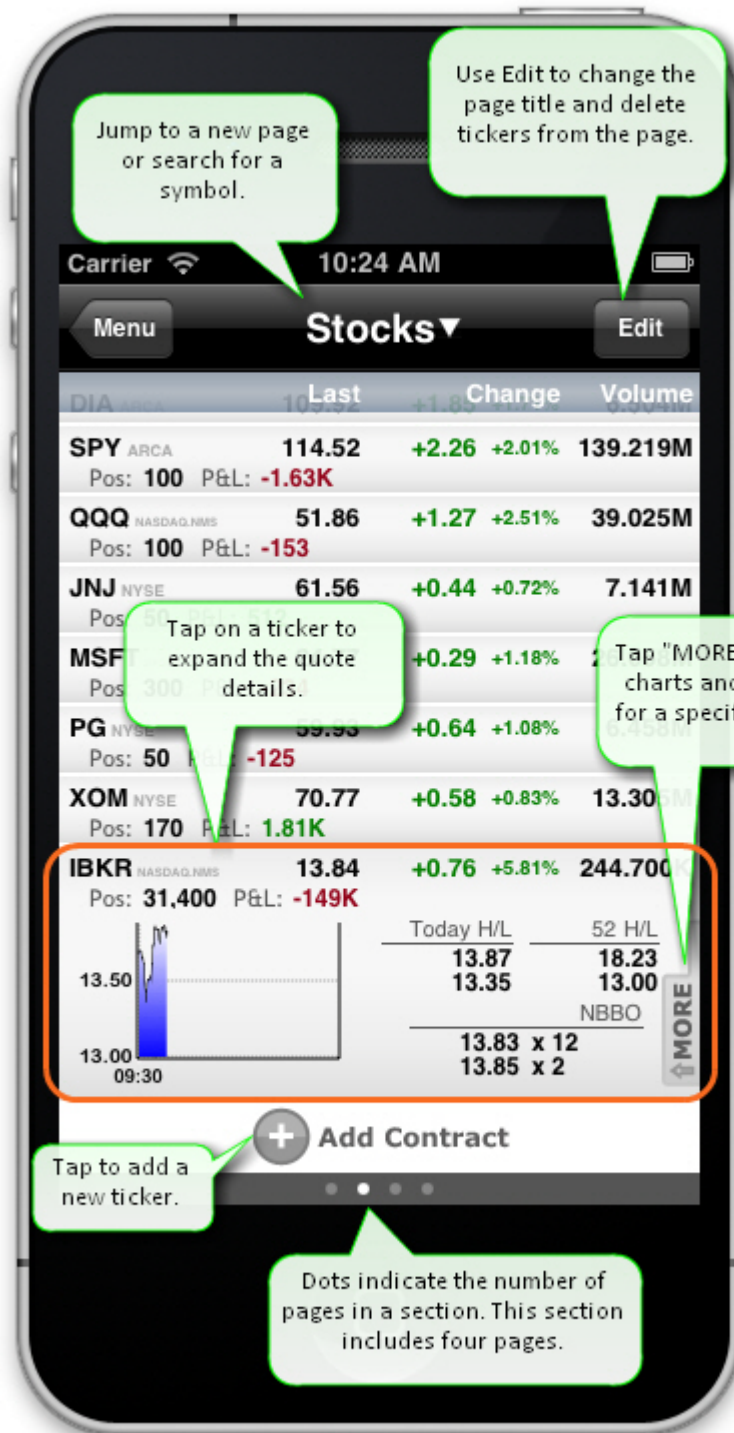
Jump to a new page or search for a symbol.

Use Edit to change the page title and delete tickers from the page.

Carrier 10:24 AM

Menu Stocks▾ Edit

Last Change Volume

DIA ARCA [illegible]

SPY ARCA 114.52 +2.26 +2.01% 139.219M
Pos: 100 P&L: -1.63K

QQQ NASDAQ.NMS 51.86 +1.27 +2.51% 39.025M
Pos: 100 P&L: -153

JNJ NYSE 61.56 +0.44 +0.72% 7.141M
Pos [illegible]

Tap on a ticker to expand the quote details.

MSF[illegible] +0.29 +1.18% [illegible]
Pos 300 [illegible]

Tap "MORE charts anc for a specit

PG NYSE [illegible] +0.64 +1.08% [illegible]
Pos: 50 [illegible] -125

XOM NYSE 70.77 +0.58 +0.83% 13.30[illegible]
Pos: 170 P&L: 1.81K

IBKR NASDAQ.NMS 13.84 +0.76 +5.81% 244.700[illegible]
Pos: 31,400 P&L: -149K

13.50
13.00
09:30

| Today H/L | 52 H/L |
|---|---|
| 13.87 | 18.23 |
| 13.35 | 13.00 |

NBBO
13.83 x 12
13.85 x 2

MORE

Add Contract

Tap to add a new ticker.

Dots indicate the number of pages in a section. This section includes four pages.